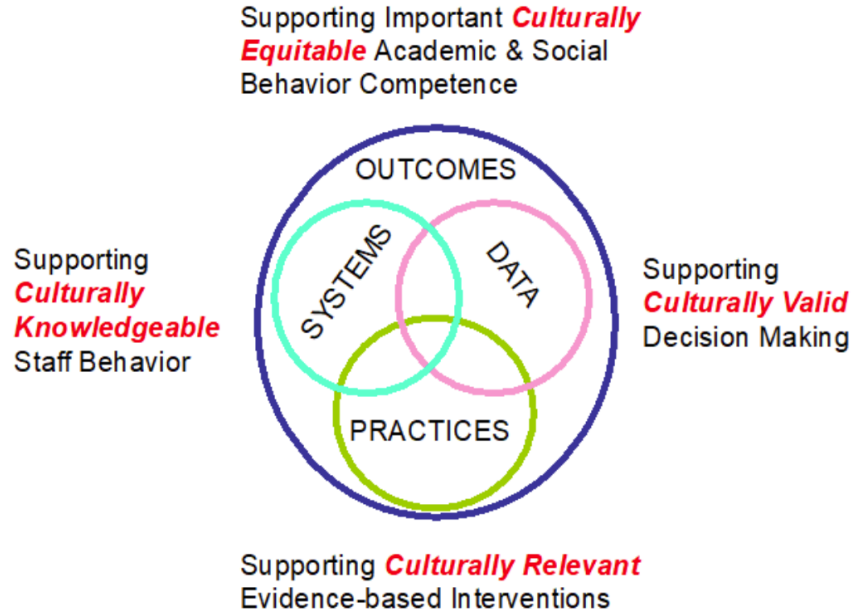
Supporting Important Culturally Equitable Academic & Social Behavior Competence

OUTCOMES

SYSTEMS

DATA

PRACTICES

Supporting Culturally Knowledgeable Staff Behavior

Supporting Culturally Valid Decision Making

Supporting Culturally Relevant Evidence-based Interventions